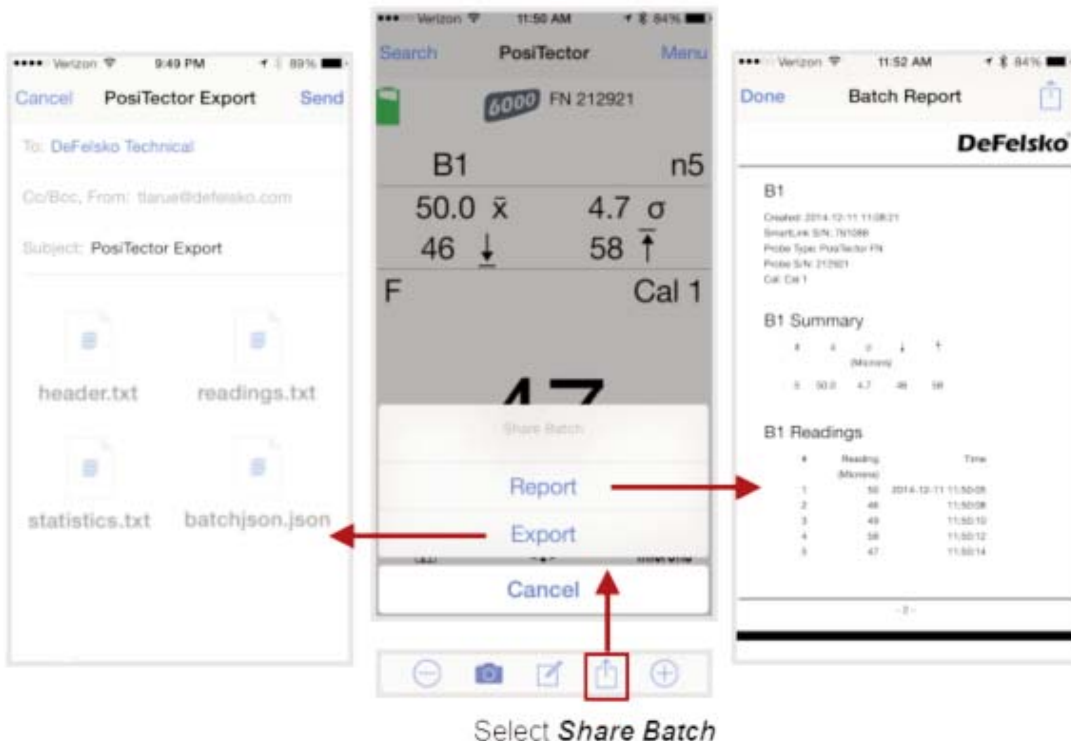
•••• Verizon 9:49 PM 89%

Cancel PosiTector Export Send

To: DeFelsko Technical

Cc/Bcc, From: tlarue@defelsko.com

Subject: PosiTector Export

header.txt readings.txt

statistics.txt batchjson.json

••• Verizon 11:50 AM 84%

Search PosiTector Menu

6000 FN 212921

B1 n5

50.0 x̄ 4.7 σ

46 ↓ 58 ↑

F Cal 1

47

Share Batch

Report

Export

Cancel

••• Verizon 11:52 AM 84%

Done Batch Report

DeFelsko

B1

Created: 2014-12-11 11:08:21
SmartLink S/N: 761088
Probe Type: PosiTector FN
Probe S/N: 212921
Cal: Cal 1

B1 Summary

| # | x̄ | σ | ↓ | ↑ |
|---|---|---|---|---|
| | | (Microns) | | |
| 5 | 50.0 | 4.7 | 46 | 58 |

B1 Readings

| # | Reading (Microns) | Time |
|---|---|---|
| 1 | 50 | 2014-12-11 11:50:06 |
| 2 | 46 | 11:50:08 |
| 3 | 49 | 11:50:10 |
| 4 | 58 | 11:50:12 |
| 5 | 47 | 11:50:14 |

- 2 -

Select Share Batch